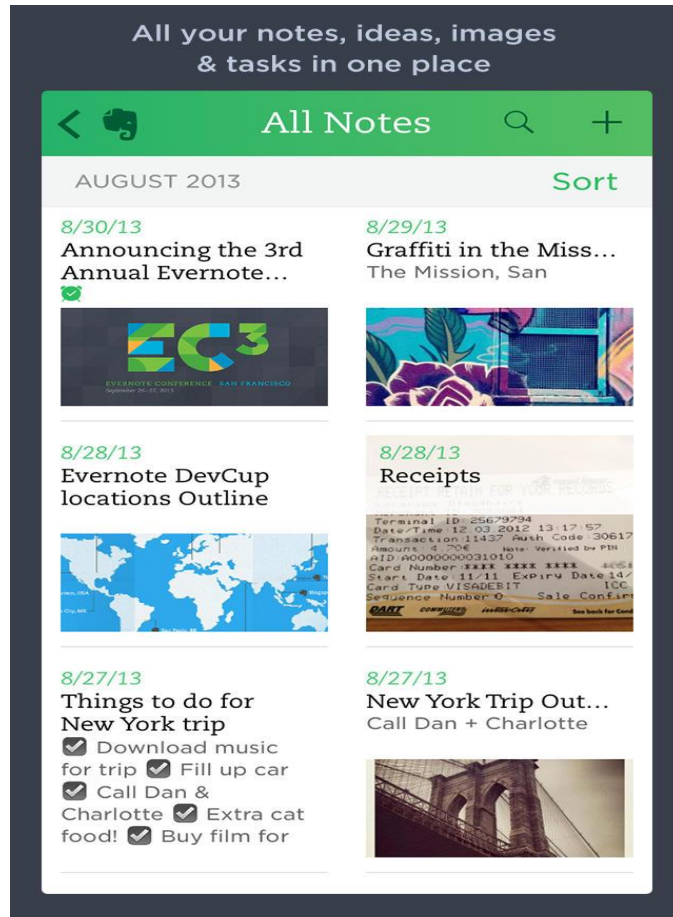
All your notes, ideas, images & tasks in one place

All Notes

AUGUST 2013

Sort

8/30/13
Announcing the 3rd Annual Evernote...

EC3
EVERNOTE CONFERENCE SAN FRANCISCO
September 26-27, 2013

8/29/13
Graffiti in the Miss...
The Mission, San

8/28/13
Evernote DevCup locations Outline

8/28/13
Receipts

RECEIPT RETAIN FOR YOUR RECORDS
Terminal ID 25679794
Date/Time 12 03 2012 13:17:57
Transaction 11437 Auth Code 30617
Amount 4.70€ Note: Verified by PIN
AID A0000000031010
Card Number XXXX XXXX XXXX
Start Date 11/11 Expiry Date 14/
Card Type VISADEBIT ICC
Sequence Number 0 Sale Confir
DART
See back for Cond

8/27/13
Things to do for New York trip
Download music for trip Fill up car Call Dan & Charlotte Extra cat food! Buy film for

8/27/13
New York Trip Out...
Call Dan + Charlotte